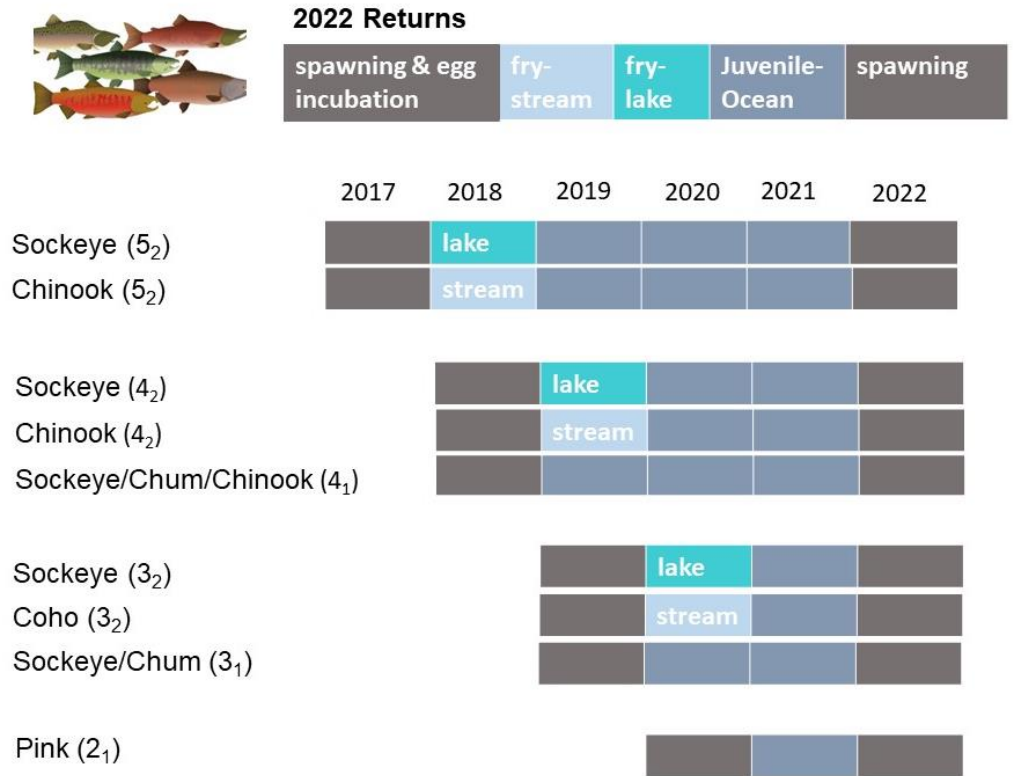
2022 Returns

spawning & egg incubation | fry-stream | fry-lake | Juvenile-Ocean | spawning

2017 2018 2019 2020 2021 2022

Sockeye ($5_2$) lake

Chinook ($5_2$) stream

Sockeye ($4_2$) lake

Chinook ($4_2$) stream

Sockeye/Chum/Chinook ($4_1$)

Sockeye ($3_2$) lake

Coho ($3_2$) stream

Sockeye/Chum ($3_1$)

Pink ($2_1$)